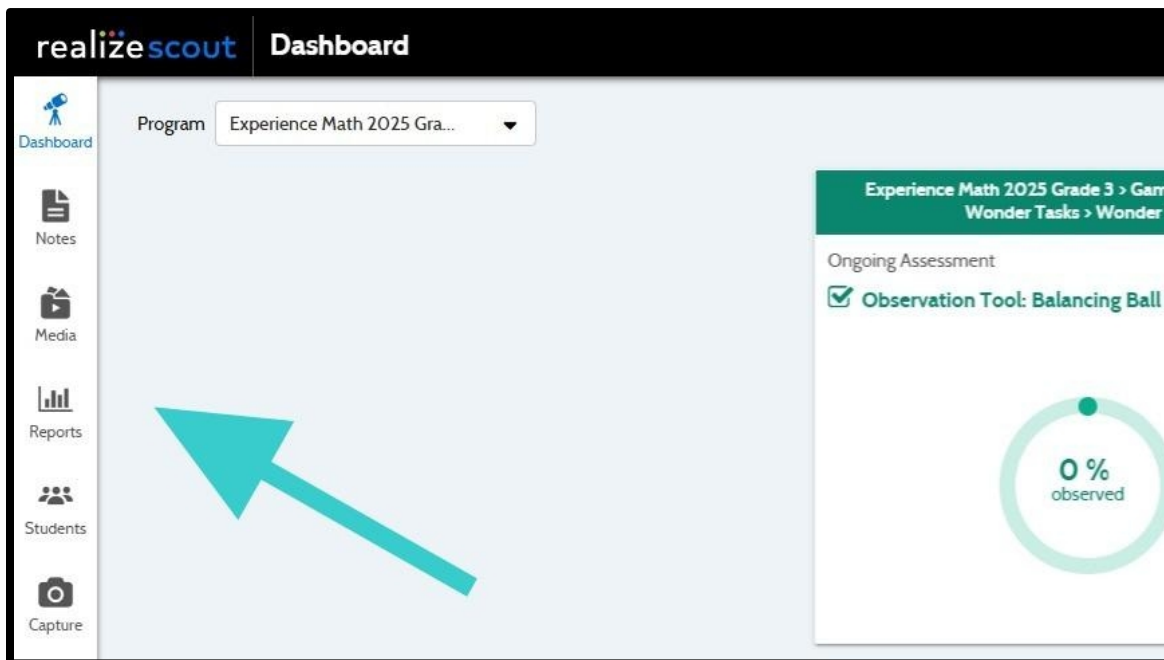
realizescout Dashboard

Dashboard

Notes

Media

Reports

Students

Capture

Program Experience Math 2025 Gra...

Experience Math 2025 Grade 3 > Gam
Wonder Tasks > Wonder

Ongoing Assessment

Observation Tool: Balancing Ball

0 %
observed